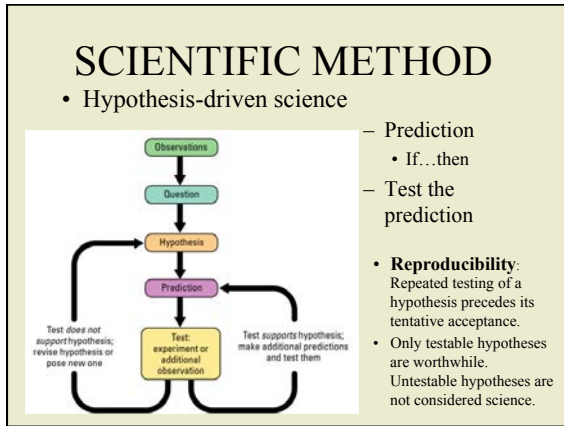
SCIENTIFIC METHOD

• Hypothesis-driven science

Observations

Question

Hypothesis

Prediction

Test: experiment or additional observation

Test *does not support* hypothesis; revise hypothesis or pose new one

Test *supports* hypothesis; make additional predictions and test them

– Prediction
• If…then
– Test the prediction

• **Reproducibility**: Repeated testing of a hypothesis precedes its tentative acceptance.
• Only testable hypotheses are worthwhile. Untestable hypotheses are not considered science.